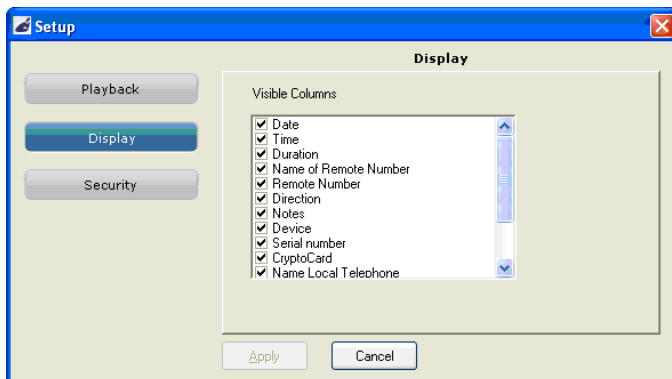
Setup

Display

Playback

Display

Security

Visible Columns

Date
Time
Duration
Name of Remote Number
Remote Number
Direction
Notes
Device
Serial number
CryptoCard
Name Local Telephone

Apply

Cancel